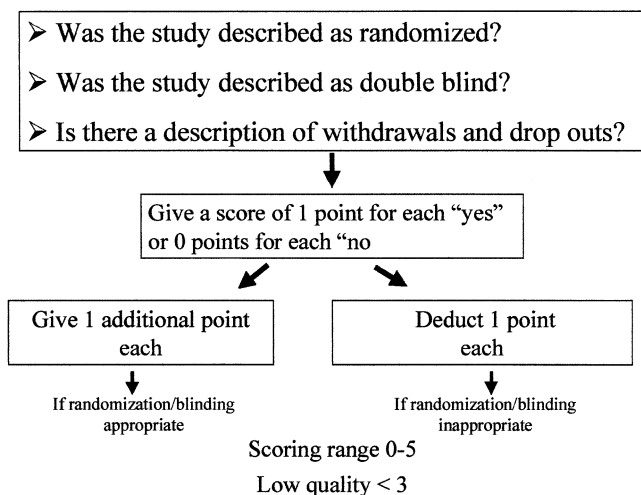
➢ Was the study described as randomized?

➢ Was the study described as double blind?

➢ Is there a description of withdrawals and drop outs?

Give a score of 1 point for each “yes” or 0 points for each “no

Give 1 additional point each

Deduct 1 point each

If randomization/blinding appropriate

If randomization/blinding inappropriate

Scoring range 0-5

Low quality < 3